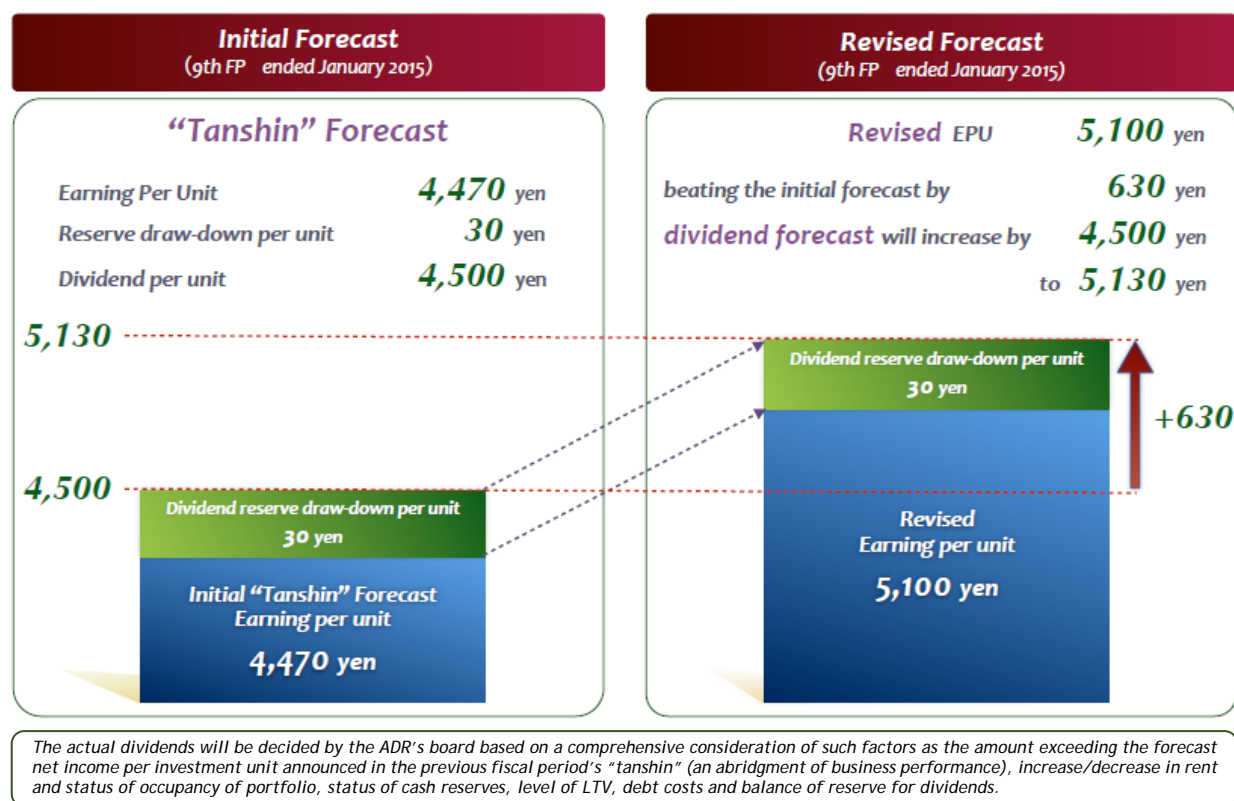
Initial Forecast
(9th FP ended January 2015)

"Tanshin" Forecast

Earning Per Unit 4,470 yen
Reserve draw-down per unit 30 yen
Dividend per unit 4,500 yen

5,130

4,500

Dividend reserve draw-down per unit
30 yen

Initial "Tanshin" Forecast
Earning per unit
4,470 yen

Revised Forecast
(9th FP ended January 2015)

Revised EPU 5,100 yen
beating the initial forecast by 630 yen
dividend forecast will increase by 4,500 yen
to 5,130 yen

Dividend reserve draw-down per unit
30 yen

+630

Revised
Earning per unit
5,100 yen

The actual dividends will be decided by the ADR's board based on a comprehensive consideration of such factors as the amount exceeding the forecast net income per investment unit announced in the previous fiscal period's "tanshin" (an abridgment of business performance), increase/decrease in rent and status of occupancy of portfolio, status of cash reserves, level of LTV, debt costs and balance of reserve for dividends.